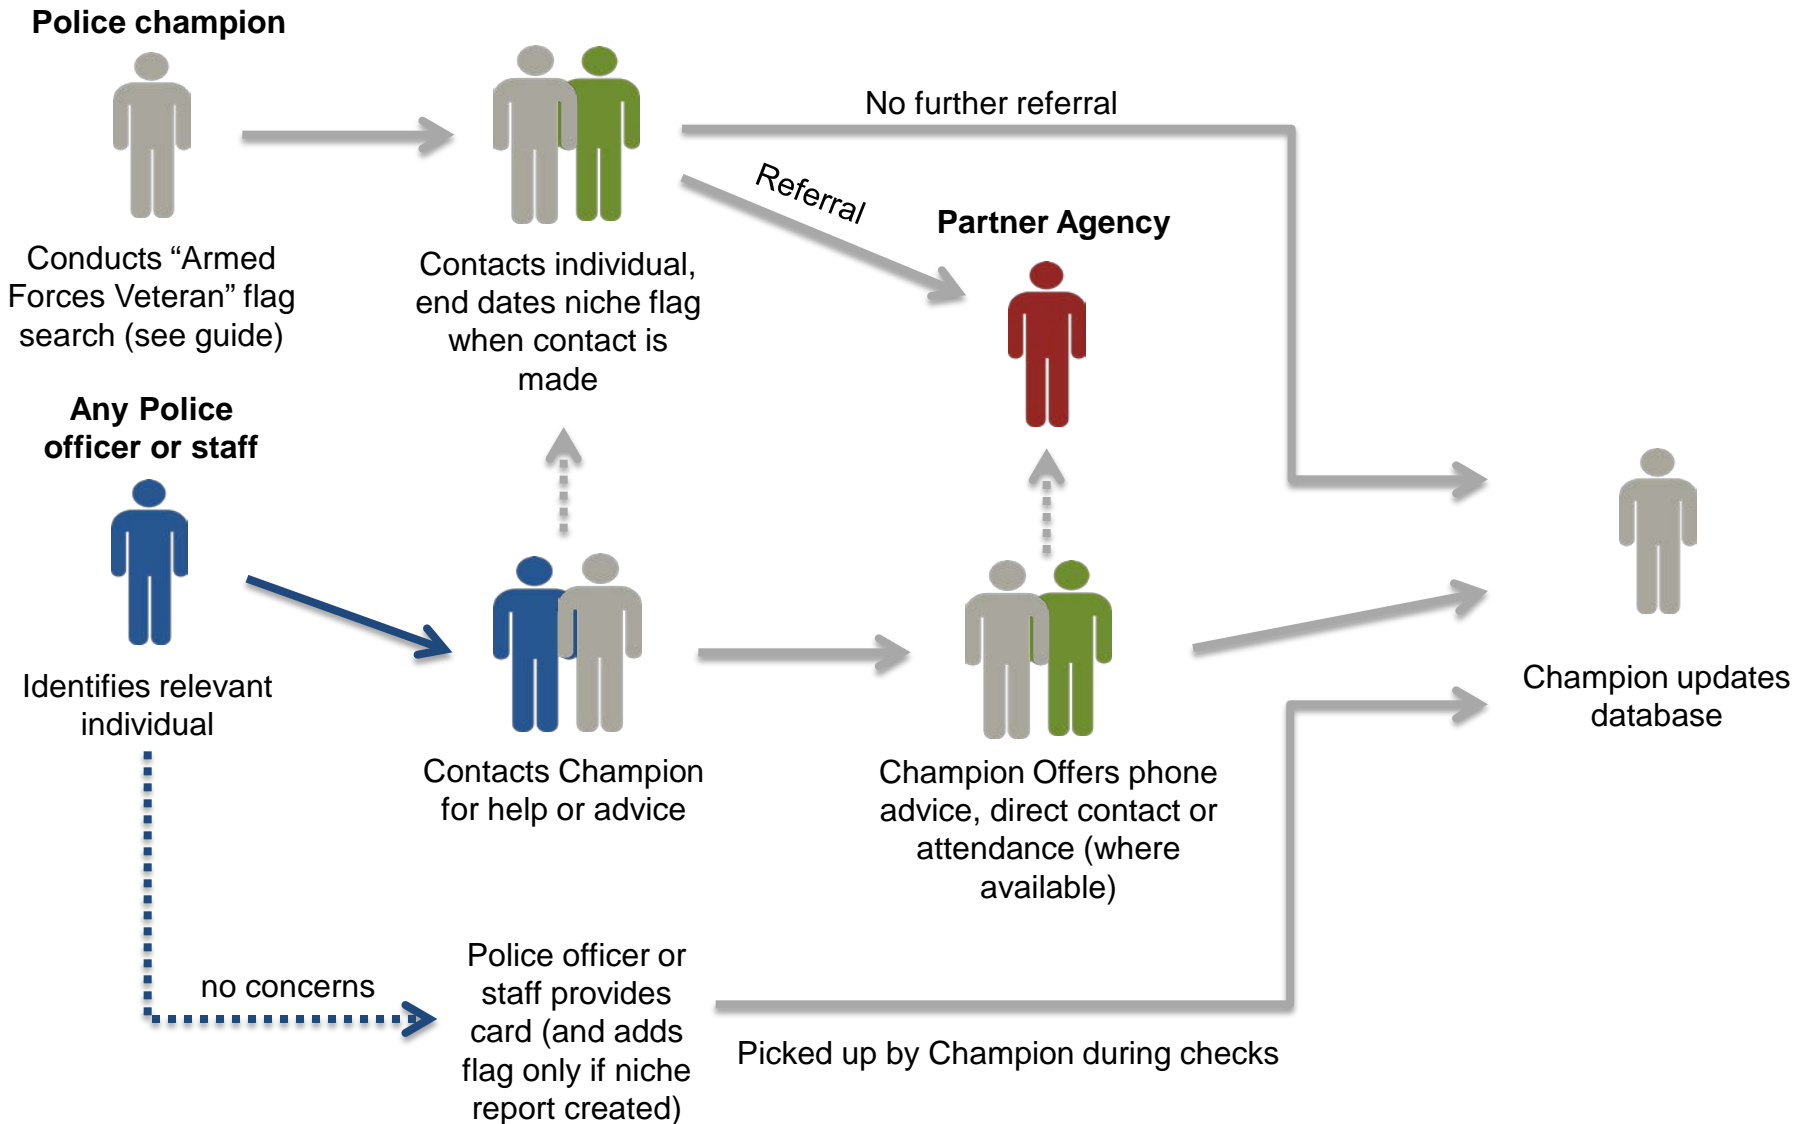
**Police champion**

Conducts “Armed Forces Veteran” flag search (see guide)

Contacts individual, end dates niche flag when contact is made

No further referral

Referral

**Partner Agency**

**Any Police officer or staff**

Identifies relevant individual

Contacts Champion for help or advice

Champion Offers phone advice, direct contact or attendance (where available)

Champion updates database

no concerns

Police officer or staff provides card (and adds flag only if niche report created)

Picked up by Champion during checks